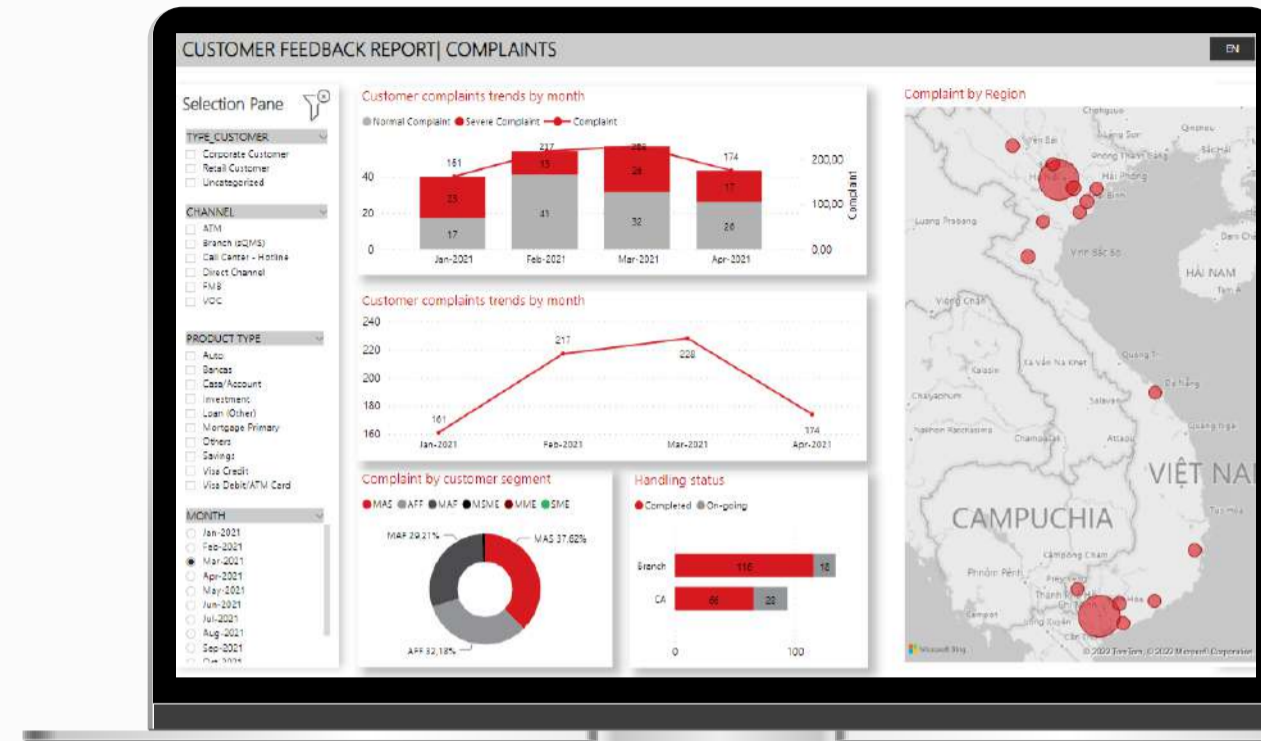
CUSTOMER FEEDBACK REPORT| COMPLAINTS

EN

Selection Pane

TYPE_CUSTOMER
Corporate Customer
Retail Customer
Uncategorized

CHANNEL
ATM
Branch (eQMS)
Call Center - Hotline
Direct Channel
FMB
VOC

PRODUCT TYPE
Auto
Bancas
Casa/Account
Investment
Loan (Other)
Mortgage Primary
Others
Savings
Visa Credit
Visa Debit/ATM Card

MONTH
Jan-2021
Feb-2021
Mar-2021
Apr-2021
May-2021
Jun-2021
Jul-2021
Aug-2021
Sep-2021
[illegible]

Customer complaints trends by month
Normal Complaint Severe Complaint Complaint

| | Jan-2021 | Feb-2021 | Mar-2021 | Apr-2021 |
|---|---|---|---|---|
| Complaint | 161 | 217 | 228 | 174 |
| Severe | 23 | 13 | 26 | 17 |
| Normal | 17 | 41 | 32 | 26 |

40
20
0
200,00
100,00
0,00
Complaint

Customer complaints trends by month
240
220
200
180
160
161
217
228
174
Jan-2021
Feb-2021
Mar-2021
Apr-2021

Complaint by customer segment
MAS AFF MAF MSME MME SME
MAF 29,21%
MAS 37,62%
AFF 32,18%

Handling status
Completed On-going
Branch 116 16
CA 66 20
0
100

Complaint by Region
Yên Bái
Lạng Sơn
Vĩnh Phúc
Bắc Ninh
Hải Phòng
Luang Prabang
Vịnh Bắc Bộ
HẢI NAM
Viêng Chăn
Xà Văn Na Khẹt
Quảng Trị
Đà Nẵng
Quảng Ngãi
VIỆT NAM
CAMPUCHIA
Kampong Cham
Phnôm Pênh
Thành phố Hồ Chí Minh
Microsoft Bing
© 2022 TomTom, © 2022 Microsoft Corporation